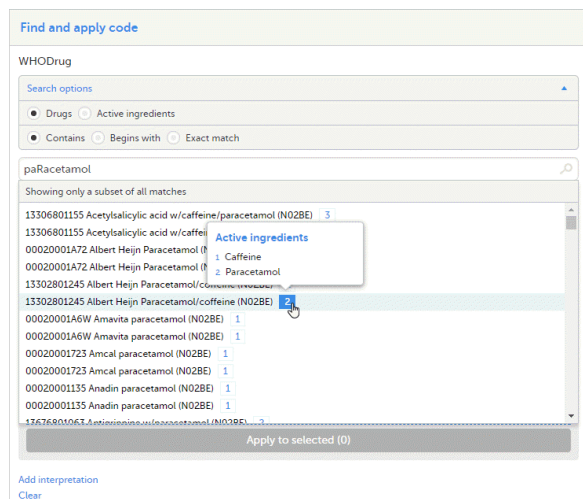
Find and apply code

WHODrug

Search options

Drugs Active ingredients

Contains Begins with Exact match

paRacetamol

Showing only a subset of all matches

13306801155 Acetylsalicylic acid w/caffeine/paracetamol (N02BE) 3
13306801155 Acetylsalicylic acid w/caffei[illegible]
00020001A72 Albert Heijn Paracetamol (N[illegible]
00020001A72 Albert Heijn Paracetamol (N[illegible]
13302801245 Albert Heijn Paracetamol/coffeine (N02BE)
13302801245 Albert Heijn Paracetamol/coffeine (N02BE) 2
00020001A6W Amavita paracetamol (N02BE) 1
00020001A6W Amavita paracetamol (N02BE) 1
00020001723 Amcal paracetamol (N02BE) 1
00020001723 Amcal paracetamol (N02BE) 1
00020001135 Anadin paracetamol (N02BE) 1
00020001135 Anadin paracetamol (N02BE) 1
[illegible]

Active ingredients
1 Caffeine
2 Paracetamol

Apply to selected (0)

Add interpretation
Clear